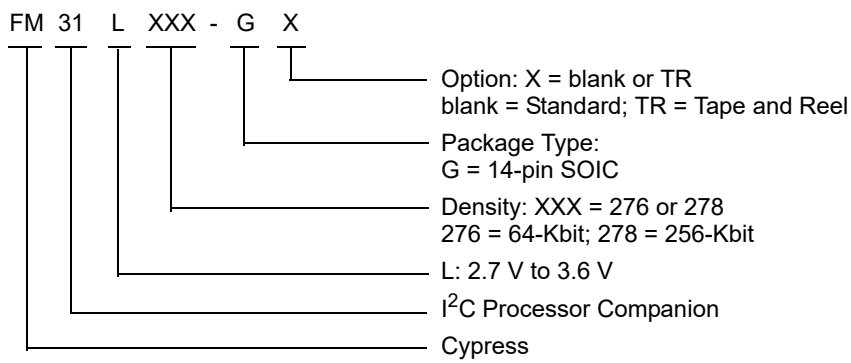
FM 31 L XXX - G X

Option: X = blank or TR
blank = Standard; TR = Tape and Reel

Package Type:
G = 14-pin SOIC

Density: XXX = 276 or 278
276 = 64-Kbit; 278 = 256-Kbit

L: 2.7 V to 3.6 V

I$^2$C Processor Companion

Cypress